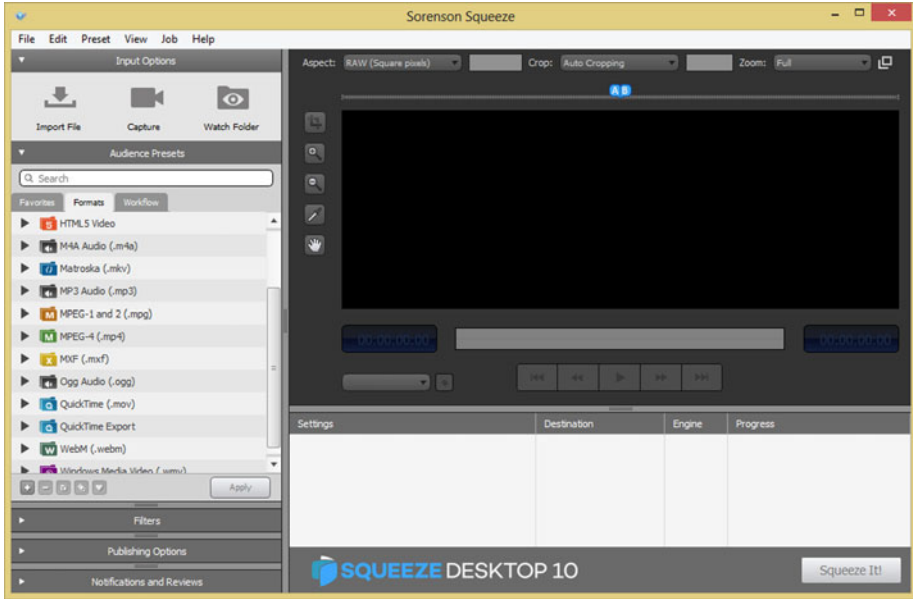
Sorenson Squeeze

File Edit Preset View Job Help

Input Options

Import File
Capture
Watch Folder

Audience Presets

Search

Favorites
Formats
Workflow

HTML5 Video
M4A Audio (.m4a)
Matroska (.mkv)
MP3 Audio (.mp3)
MPEG-1 and 2 (.mpg)
MPEG-4 (.mp4)
MXF (.mxf)
Ogg Audio (.ogg)
QuickTime (.mov)
QuickTime Export
WebM (.webm)
Windows Media Video (.wmv)

Apply

Filters

Publishing Options

Notifications and Reviews

Aspect: RAW (Square pixels)
Crop: Auto Cropping
Zoom: Full

A B

00:00:00.00
00:00:00.00

| Settings | Destination | Engine | Progress |
|---|---|---|---|

SQUEEZE DESKTOP 10

Squeeze It!